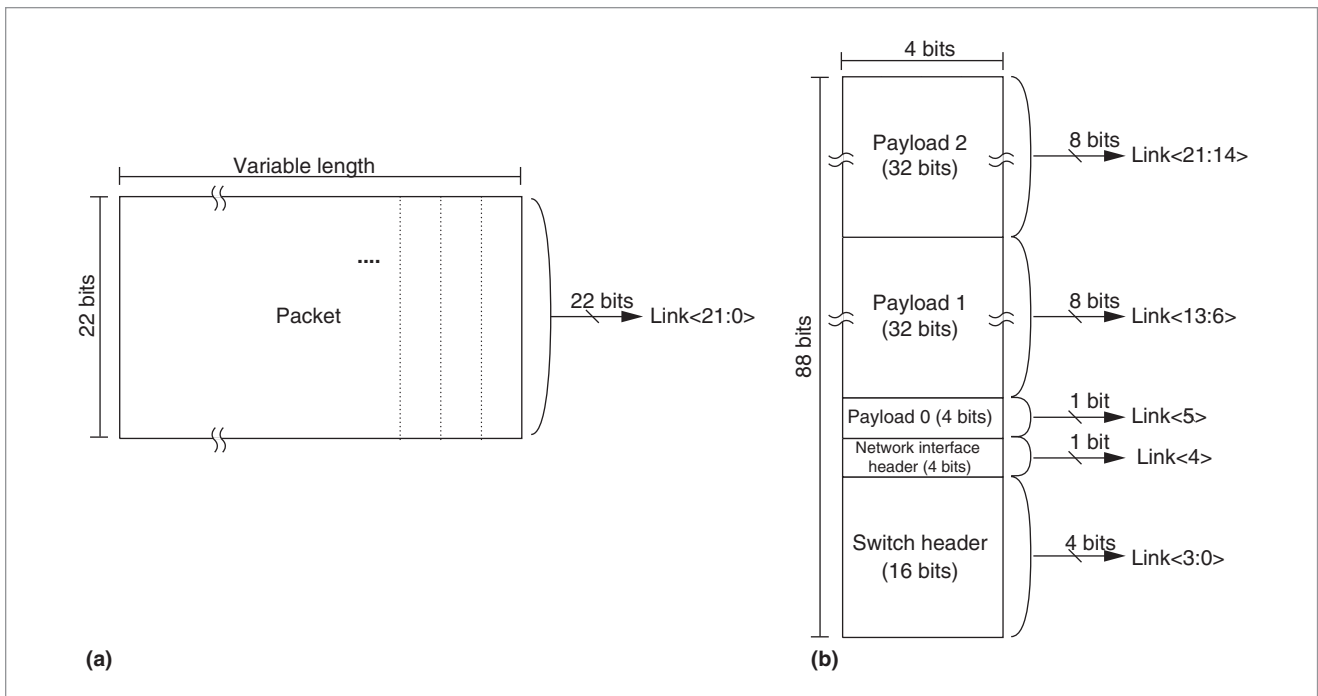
Variable length

22 bits

....

Packet

22 bits

Link<21:0>

(a)

4 bits

88 bits

Payload 2 (32 bits)

8 bits

Link<21:14>

Payload 1 (32 bits)

8 bits

Link<13:6>

Payload 0 (4 bits)

1 bit

Link<5>

Network interface header (4 bits)

1 bit

Link<4>

Switch header (16 bits)

4 bits

Link<3:0>

(b)